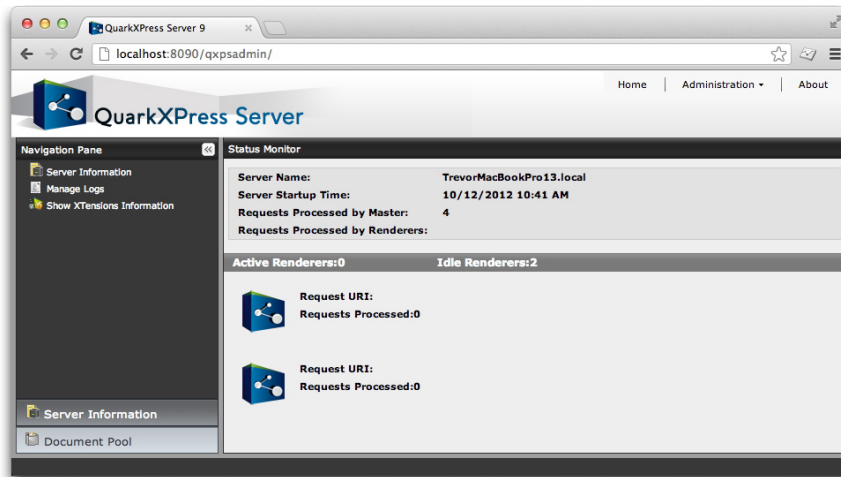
QuarkXPress Server 9

localhost:8090/qxpsadmin/

Home | Administration ▾ | About

QuarkXPress Server

Navigation Pane

Server Information
Manage Logs
Show XTensions Information

Status Monitor

| | |
|---|---|
| Server Name: | TrevorMacBookPro13.local |
| Server Startup Time: | 10/12/2012 10:41 AM |
| Requests Processed by Master: | 4 |
| Requests Processed by Renderers: | |

Active Renderers:0 Idle Renderers:2

Request URI:
Requests Processed:0

Request URI:
Requests Processed:0

Server Information

Document Pool